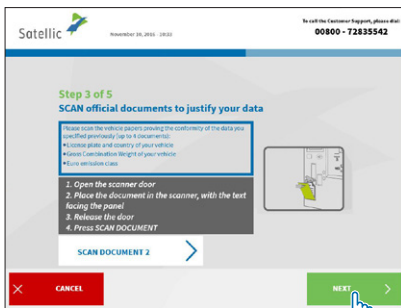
Satellic

November 16, 2016 - 19:22

To call the Customer Support, please dial
00800 - 72835542

Step 3 of 5
SCAN official documents to justify your data

Please scan the vehicle papers proving the conformity of the data you specified previously (up to 4 documents):
•License plate and country of your vehicle
•Gross Combination Weight of your vehicle
•Euro emission class

1. Open the scanner door
2. Place the document in the scanner, with the text facing the panel
3. Release the door
4. Press SCAN DOCUMENT

SCAN DOCUMENT 2

CANCEL

NEXT